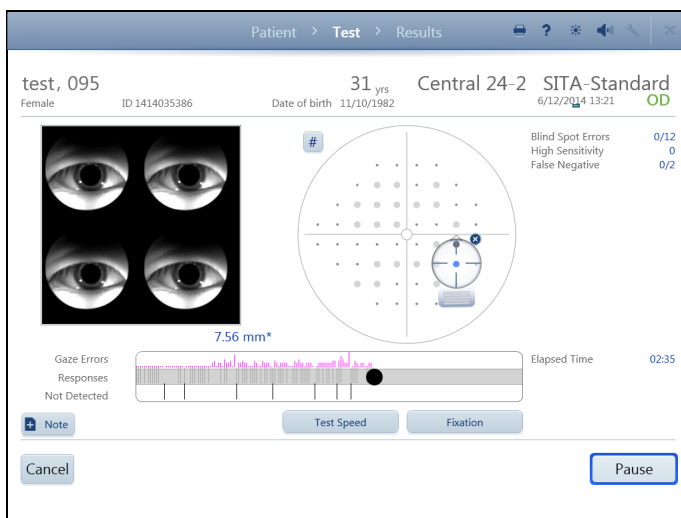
Patient > Test > Results

test, 095
Female ID 1414035386

31 yrs
Date of birth 11/10/1982

Central 24-2 SITA-Standard
6/12/2014 13:21
OD

#

Blind Spot Errors 0/12
High Sensitivity 0
False Negative 0/2

7.56 mm*

Gaze Errors
Responses
Not Detected

Elapsed Time 02:35

Note

Test Speed

Fixation

Cancel

Pause